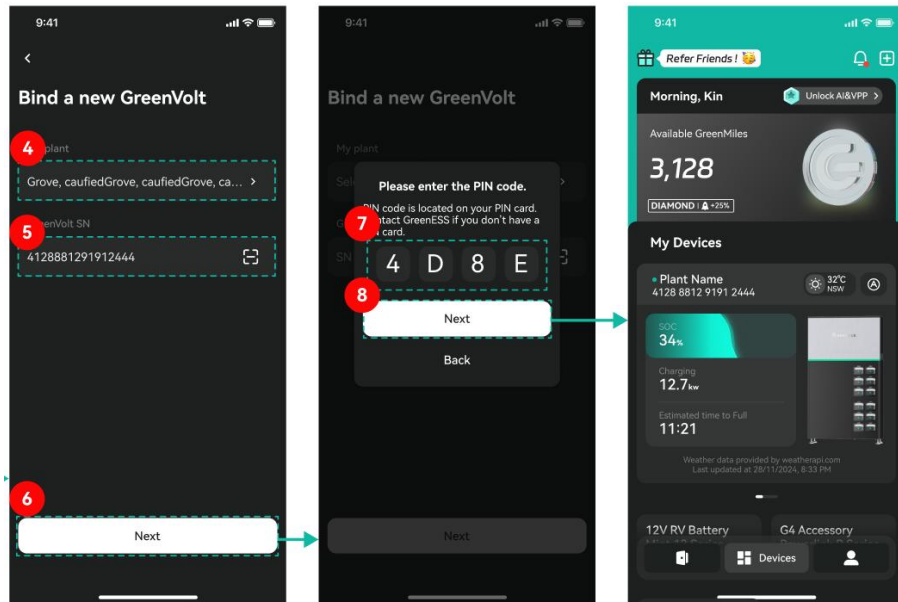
9:41

Bind a new GreenVolt

4

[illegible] plant

Grove, caufiedGrove, caufiedGrove, ca...

5

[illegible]enVolt SN

4128881291912444

6

Next

9:41

Bind a new GreenVolt

My plant

Sel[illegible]

SN

Please enter the PIN code.

PIN code is located on your PIN card. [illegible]ntact GreenESS if you don't have a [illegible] card.

7

4 D 8 E

8

Next

Back

Next

9:41

Refer Friends ! 🥳

Morning, Kin

Unlock AI&VPP

Available GreenMiles

3,128

DIAMOND | +25%

My Devices

Plant Name

4128 8812 9191 2444

32°C NSW

SOC

34%

Charging

12.7kw

Estimated time to Full

11:21

Weather data provided by weatherapi.com
Last updated at 28/11/2024, 8:33 PM

12V RV Battery

G4 Accessory

Devices